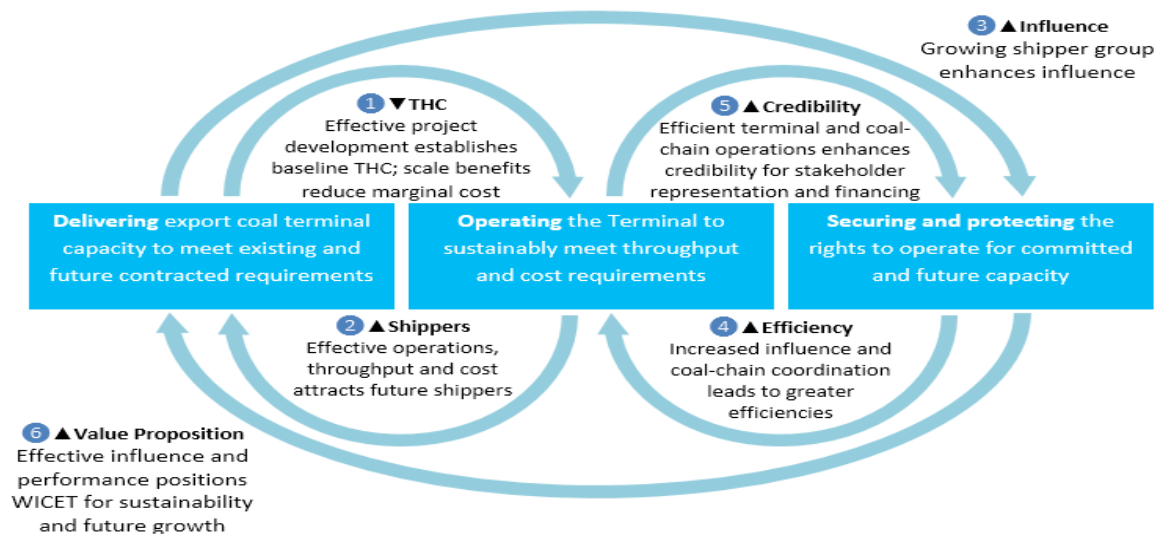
3 ▲Influence
Growing shipper group enhances influence

1 ▼THC
Effective project development establishes baseline THC; scale benefits reduce marginal cost

5 ▲Credibility
Efficient terminal and coal-chain operations enhances credibility for stakeholder representation and financing

Delivering export coal terminal capacity to meet existing and future contracted requirements

Operating the Terminal to sustainably meet throughput and cost requirements

Securing and protecting the rights to operate for committed and future capacity

2 ▲Shippers
Effective operations, throughput and cost attracts future shippers

4 ▲Efficiency
Increased influence and coal-chain coordination leads to greater efficiencies

6 ▲Value Proposition
Effective influence and performance positions WICET for sustainability and future growth